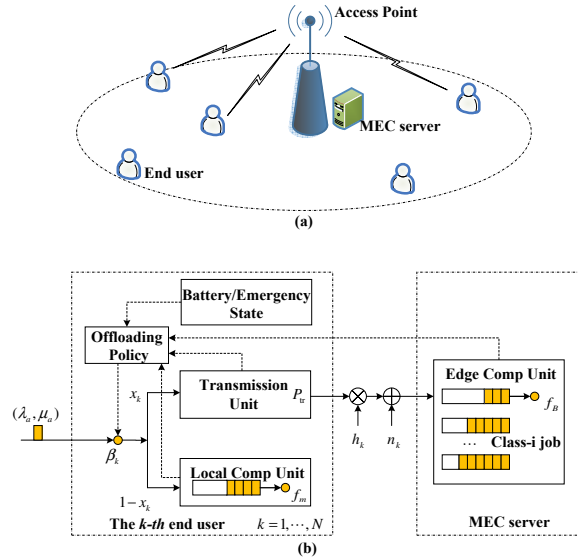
Access Point

MEC server

End user

(a)

Battery/Emergency State

Offloading Policy

$(\lambda_a, \mu_a)$

$x_k$

Transmission Unit

$P_{tr}$

$\beta_k$

Local Comp Unit

$1-x_k$

$f_m$

$h_k$

$n_k$

Edge Comp Unit

$f_B$

... Class-i job

The k-th end user $k=1,\cdots,N$

MEC server

(b)